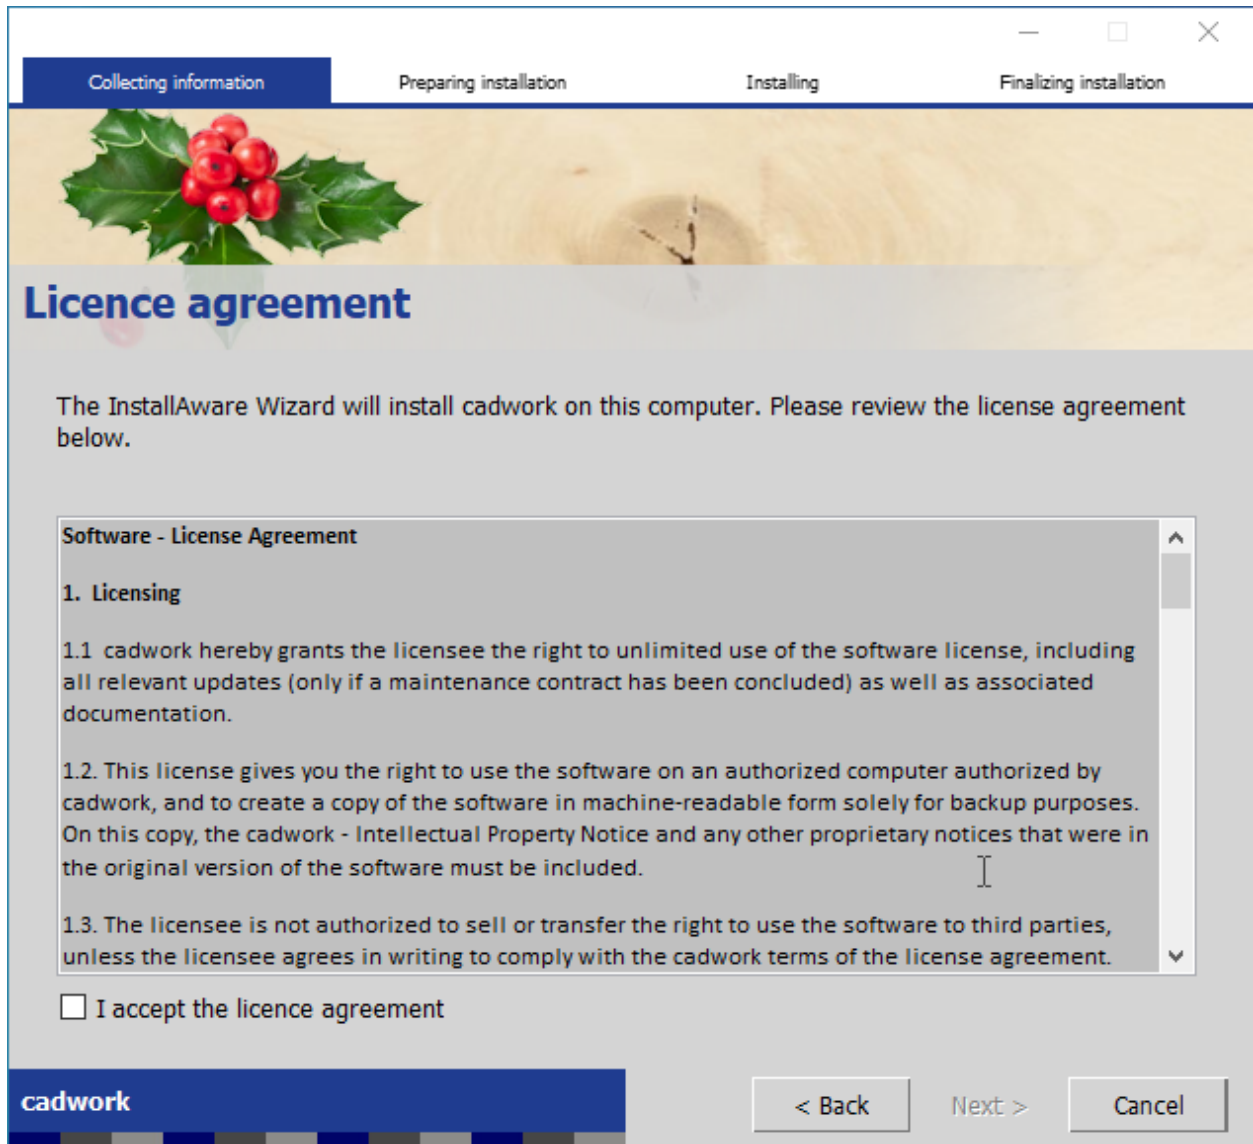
Collecting information
Preparing installation
Installing
Finalizing installation

Licence agreement

The InstallAware Wizard will install cadwork on this computer. Please review the license agreement below.

Software - License Agreement

1. Licensing

1.1 cadwork hereby grants the licensee the right to unlimited use of the software license, including all relevant updates (only if a maintenance contract has been concluded) as well as associated documentation.

1.2. This license gives you the right to use the software on an authorized computer authorized by cadwork, and to create a copy of the software in machine-readable form solely for backup purposes. On this copy, the cadwork - Intellectual Property Notice and any other proprietary notices that were in the original version of the software must be included.

1.3. The licensee is not authorized to sell or transfer the right to use the software to third parties, unless the licensee agrees in writing to comply with the cadwork terms of the license agreement.

I accept the licence agreement

cadwork

< Back
Next >
Cancel